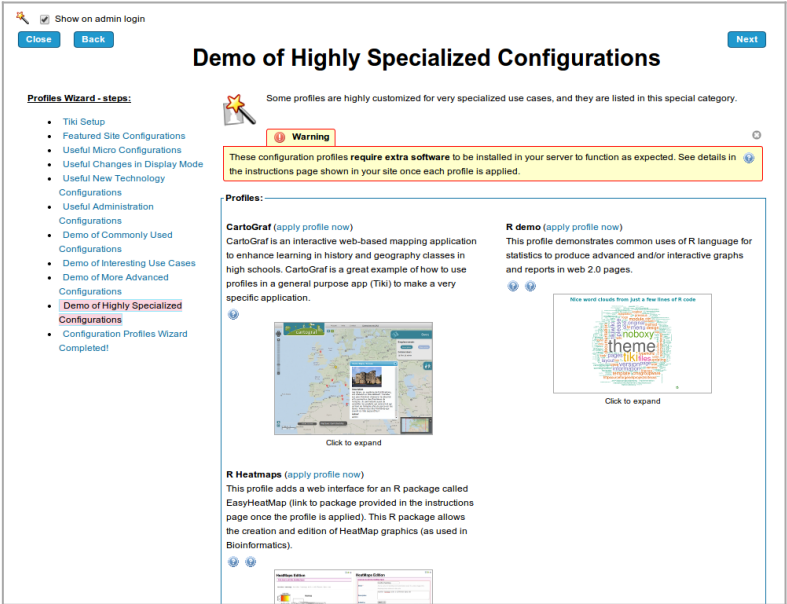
Show on admin login

Close Back

Demo of Highly Specialized Configurations

Next

Profiles Wizard - steps:

- Tiki Setup
- Featured Site Configurations
- Useful Micro Configurations
- Useful Changes in Display Mode
- Useful New Technology Configurations
- Useful Administration Configurations
- Demo of Commonly Used Configurations
- Demo of Interesting Use Cases
- Demo of More Advanced Configurations
- Demo of Highly Specialized Configurations
- Configuration Profiles Wizard Completed!

Some profiles are highly customized for very specialized use cases, and they are listed in this special category.

Warning

These configuration profiles **require extra software** to be installed in your server to function as expected. See details in the instructions page shown in your site once each profile is applied.

Profiles:

CartoGraf (apply profile now)
CartoGraf is an interactive web-based mapping application to enhance learning in history and geography classes in high schools. CartoGraf is a great example of how to use profiles in a general purpose app (Tiki) to make a very specific application.

Click to expand

R demo (apply profile now)
This profile demonstrates common uses of R language for statistics to produce advanced and/or interactive graphs and reports in web 2.0 pages.

Nice word clouds from just a few lines of R code

theme tiki noboxy

Click to expand

R Heatmaps (apply profile now)
This profile adds a web interface for an R package called EasyHeatMap (link to package provided in the instructions page once the profile is applied). This R package allows the creation and edition of HeatMap graphics (as used in Bioinformatics).

HeatMaps Edition HeatMaps Edition